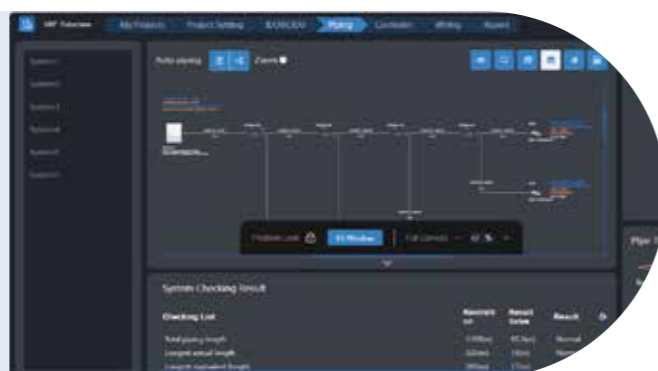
VRF Selection My Projects Project Setting IDU/ODU Piping Controller Wiring Report

System1
System2
System3
System4
System5
System6

Auto piping

Position Lock Fit Window Full Screen 60 %

System Checking Result

Checking List

Restrict ion

Result Value

Result

Total piping length
Longest actual length
Longest equivalent length

Normal

Pipe